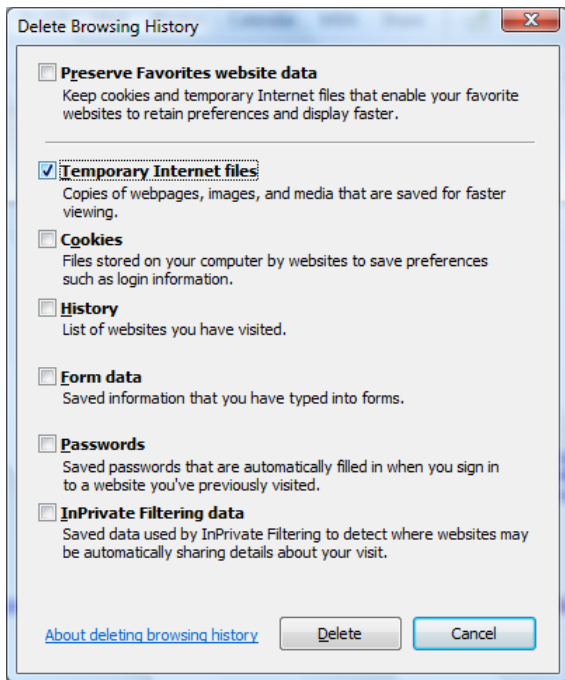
Delete Browsing History

Preserve Favorites website data
Keep cookies and temporary Internet files that enable your favorite websites to retain preferences and display faster.

Temporary Internet files
Copies of webpages, images, and media that are saved for faster viewing.

Cookies
Files stored on your computer by websites to save preferences such as login information.

History
List of websites you have visited.

Form data
Saved information that you have typed into forms.

Passwords
Saved passwords that are automatically filled in when you sign in to a website you've previously visited.

InPrivate Filtering data
Saved data used by InPrivate Filtering to detect where websites may be automatically sharing details about your visit.

About deleting browsing history

Delete

Cancel